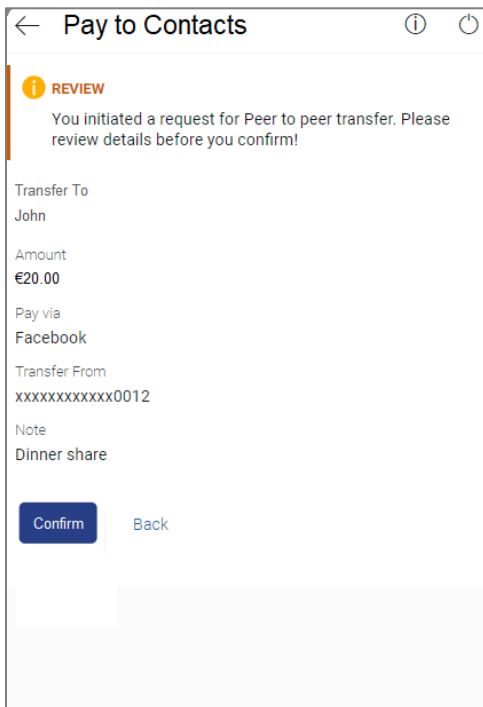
Pay to Contacts

REVIEW
You initiated a request for Peer to peer transfer. Please review details before you confirm!

Transfer To
John

Amount
€20.00

Pay via
Facebook

Transfer From
xxxxxxxxxxxx0012

Note
Dinner share

Confirm
Back